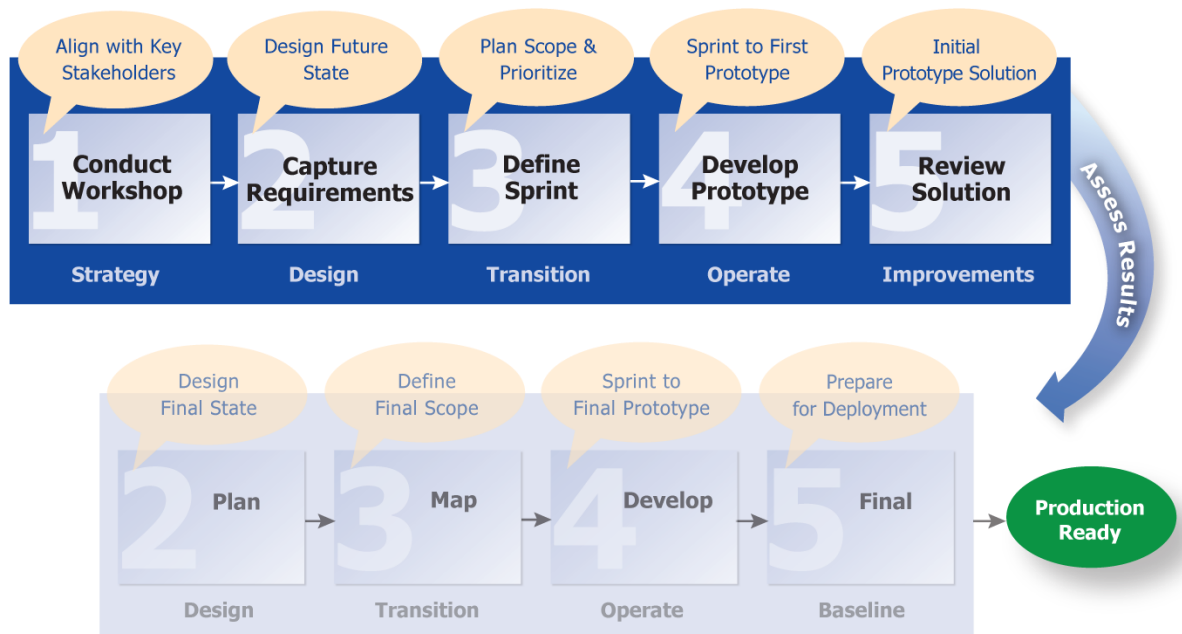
Align with Key Stakeholders

Design Future State

Plan Scope & Prioritize

Sprint to First Prototype

Initial Prototype Solution

1 Conduct Workshop

2 Capture Requirements

3 Define Sprint

4 Develop Prototype

5 Review Solution

Strategy

Design

Transition

Operate

Improvements

Assess Results

Design Final State

Define Final Scope

Sprint to Final Prototype

Prepare for Deployment

2 Plan

3 Map

4 Develop

5 Final

Production Ready

Design

Transition

Operate

Baseline